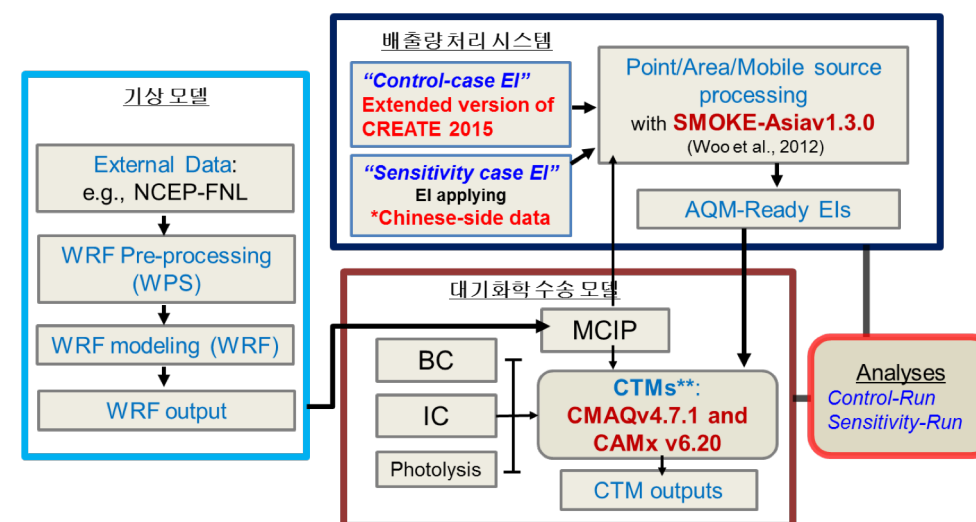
기상 모델

External Data: e.g., NCEP-FNL

WRF Pre-processing (WPS)

WRF modeling (WRF)

WRF output

배출량 처리 시스템

“Control-case EI” Extended version of CREATE 2015

“Sensitivity case EI” EI applying *Chinese-side data

Point/Area/Mobile source processing with SMOKE-Asiav1.3.0 (Woo et al., 2012)

AQM-Ready EIs

대기화학 수송 모델

MCIP

BC

IC

Photolysis

CTMs**: CMAQv4.7.1 and CAMx v6.20

CTM outputs

Analyses
Control-Run
Sensitivity-Run